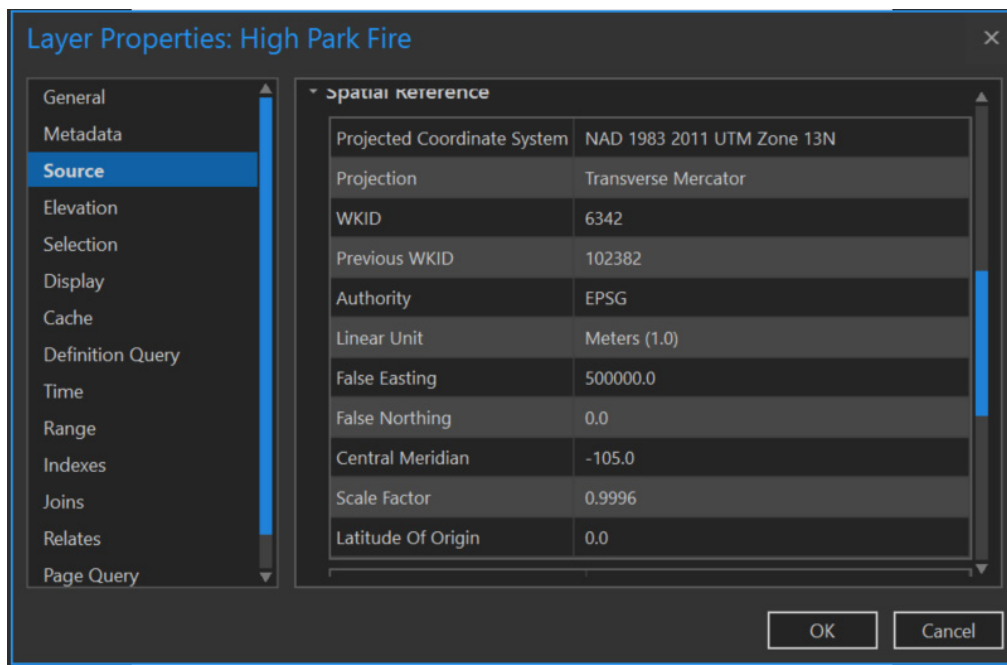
Layer Properties: High Park Fire

General
Metadata
Source
Elevation
Selection
Display
Cache
Definition Query
Time
Range
Indexes
Joins
Relates
Page Query

Spatial Reference

| Projected Coordinate System | NAD 1983 2011 UTM Zone 13N |
|---|---|
| Projection | Transverse Mercator |
| WKID | 6342 |
| Previous WKID | 102382 |
| Authority | EPSG |
| Linear Unit | Meters (1.0) |
| False Easting | 500000.0 |
| False Northing | 0.0 |
| Central Meridian | -105.0 |
| Scale Factor | 0.9996 |
| Latitude Of Origin | 0.0 |

OK
Cancel